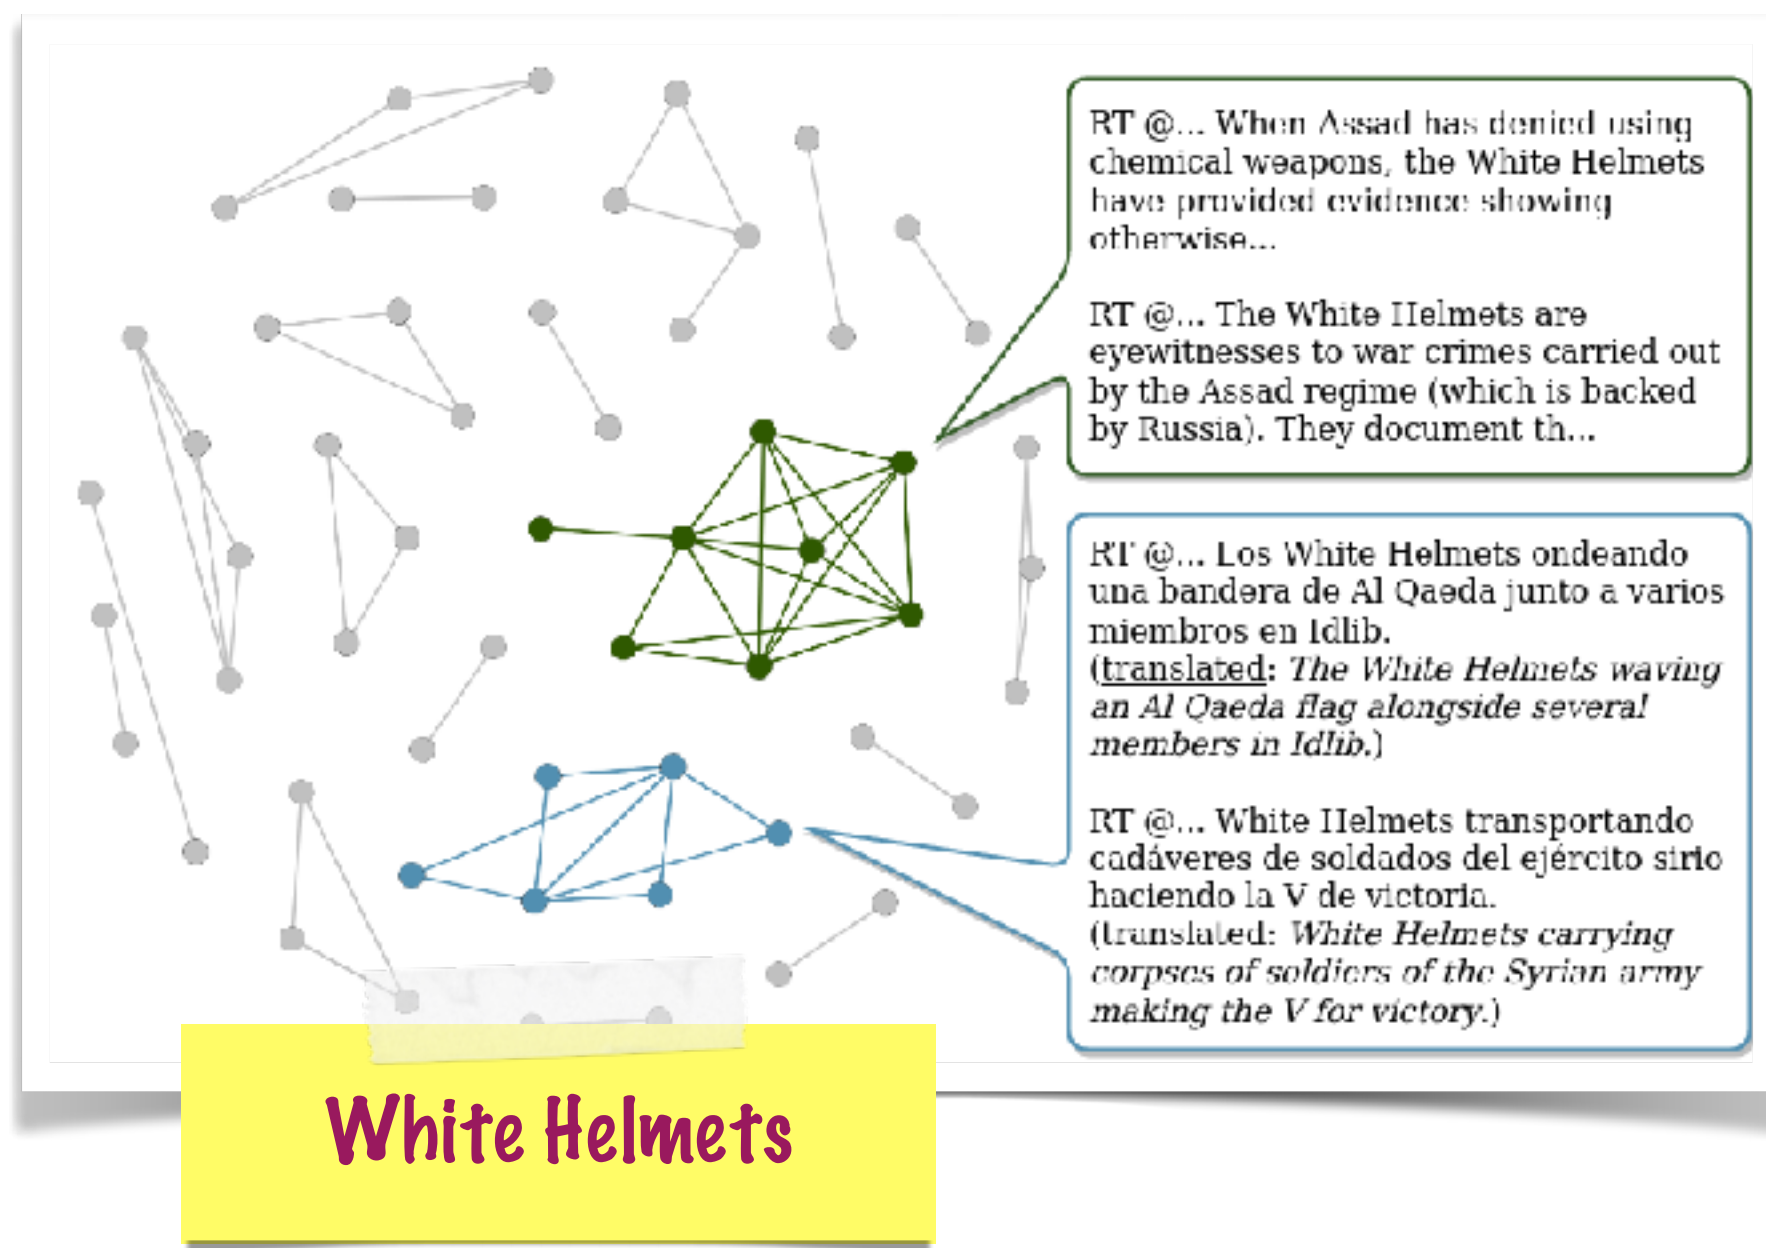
RT @... When Assad has denied using chemical weapons, the White Helmets have provided evidence showing otherwise...

RT @... The White Helmets are eyewitnesses to war crimes carried out by the Assad regime (which is backed by Russia). They document th...

RT @... Los White Helmets ondeando una bandera de Al Qaeda junto a varios miembros en Idlib.
(translated: *The White Helmets waving an Al Qaeda flag alongside several members in Idlib.*)

RT @... White Helmets transportando cadáveres de soldados del ejército sirio haciendo la V de victoria.
(translated: *White Helmets carrying corpses of soldiers of the Syrian army making the V for victory.*)

White Helmets